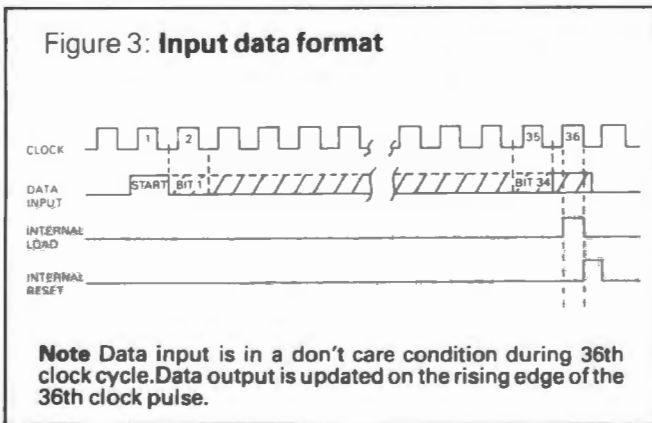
Figure 3: **Input data format**

CLOCK

1 2 35 36

DATA INPUT

START BIT 1 BIT 34

INTERNAL LOAD

INTERNAL RESET

**Note** Data input is in a don't care condition during 36th clock cycle.Data output is updated on the rising edge of the 36th clock pulse.